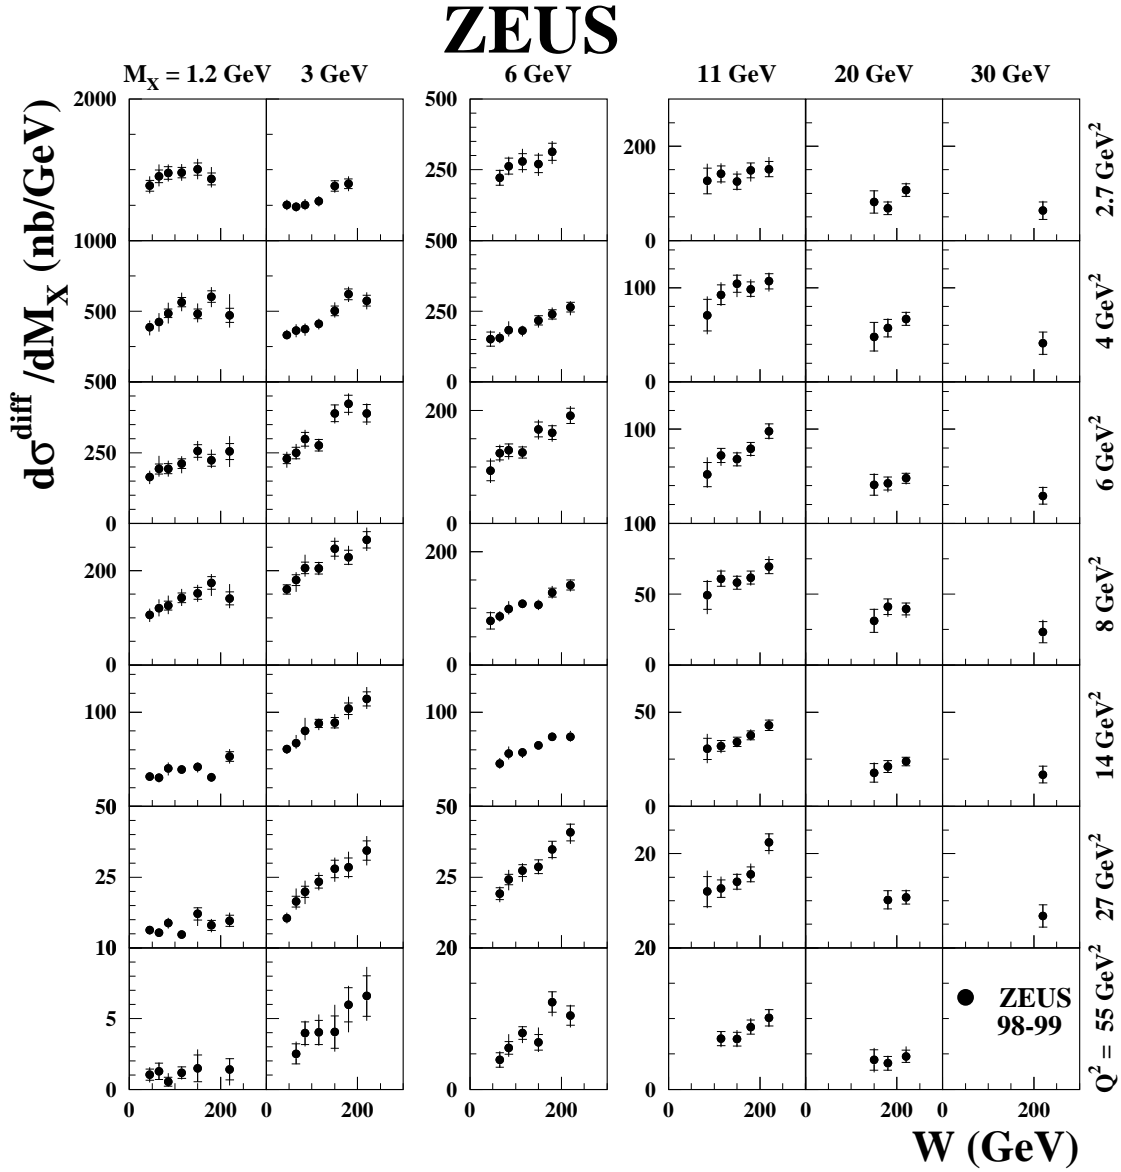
ZEUS

$M_X = 1.2$ GeV   3 GeV   6 GeV   11 GeV   20 GeV   30 GeV

$d\sigma^{diff}/dM_X$ (nb/GeV)

2000
1000
1000
500
500
250
0
200
0
100
50
50
25
10
10
5
0

500
250
500
250
0
200
0
200
0
100
50
50
25
20
20
0

200
0
100
0
100
100
50
0
50
0
20
20
0

$2.7\ GeV^2$
$4\ GeV^2$
$6\ GeV^2$
$8\ GeV^2$
$14\ GeV^2$
$27\ GeV^2$
$Q^2 = 55\ GeV^2$

ZEUS
98-99

0   200   0   200   0   200   0   200   0   200   0   200

W (GeV)